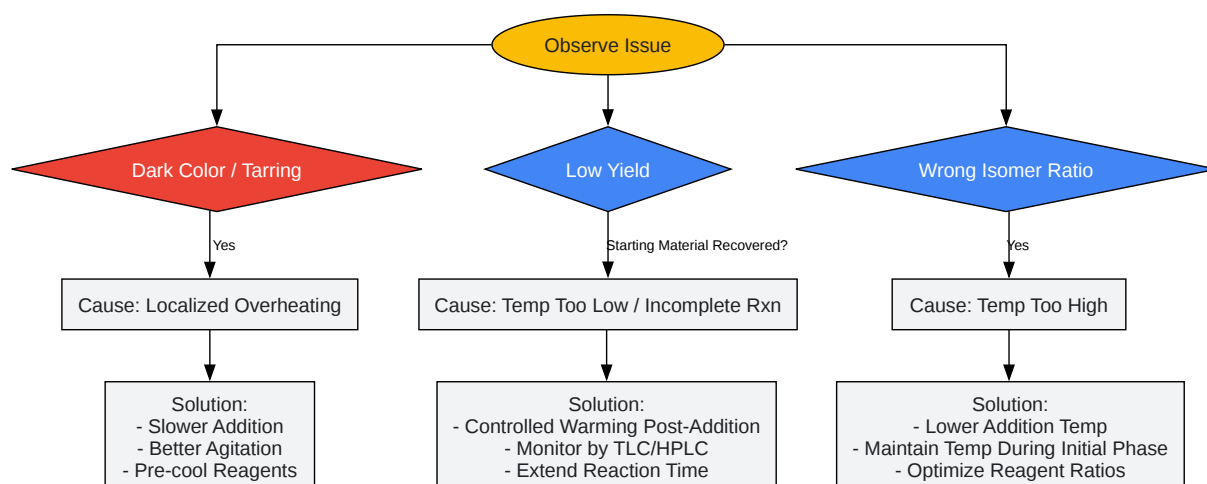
Observe Issue

Dark Color / Tarring

Yes

Cause: Localized Overheating

Solution:
- Slower Addition
- Better Agitation
- Pre-cool Reagents

Low Yield

Starting Material Recovered?

Cause: Temp Too Low / Incomplete Rxn

Solution:
- Controlled Warming Post-Addition
- Monitor by TLC/HPLC
- Extend Reaction Time

Wrong Isomer Ratio

Yes

Cause: Temp Too High

Solution:
- Lower Addition Temp
- Maintain Temp During Initial Phase
- Optimize Reagent Ratios